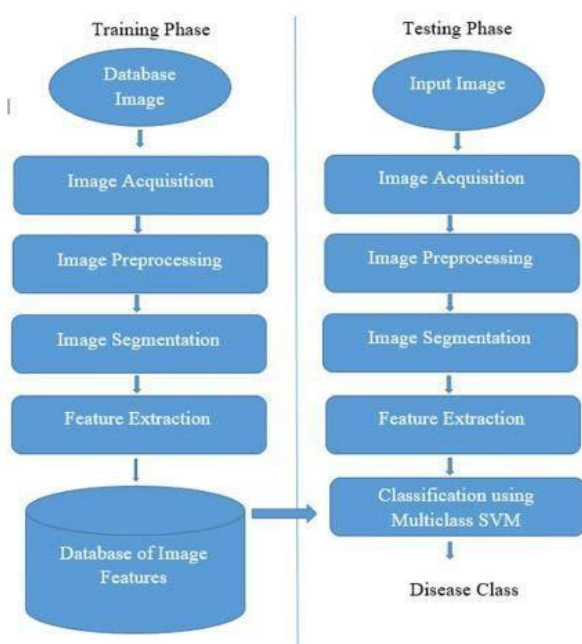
Training Phase

Database Image

Image Acquisition

Image Preprocessing

Image Segmentation

Feature Extraction

Database of Image Features

Testing Phase

Input Image

Image Acquisition

Image Preprocessing

Image Segmentation

Feature Extraction

Classification using Multiclass SVM

Disease Class